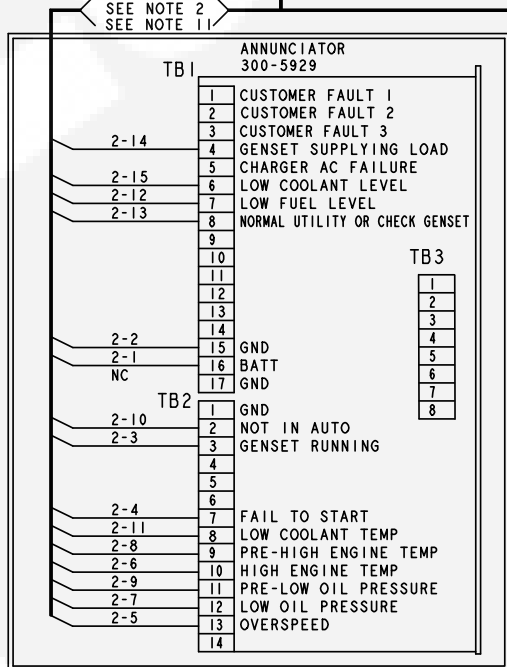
SEE NOTE 2
SEE NOTE 11

ANNUNCIATOR
300-5929

TB1

1 CUSTOMER FAULT 1
2 CUSTOMER FAULT 2
3 CUSTOMER FAULT 3
2-14 4 GENSET SUPPLYING LOAD
5 CHARGER AC FAILURE
2-15 6 LOW COOLANT LEVEL
2-12 7 LOW FUEL LEVEL
2-13 8 NORMAL UTILITY OR CHECK GENSET
9
10
11
12
13
14
2-2 15 GND
2-1 16 BATT
NC 17 GND

TB2

1 GND
2-10 2 NOT IN AUTO
2-3 3 GENSET RUNNING
4
5
6
2-4 7 FAIL TO START
2-11 8 LOW COOLANT TEMP
2-8 9 PRE-HIGH ENGINE TEMP
2-6 10 HIGH ENGINE TEMP
2-9 11 PRE-LOW OIL PRESSURE
2-7 12 LOW OIL PRESSURE
2-5 13 OVERSPEED
14

TB3

1
2
3
4
5
6
7
8